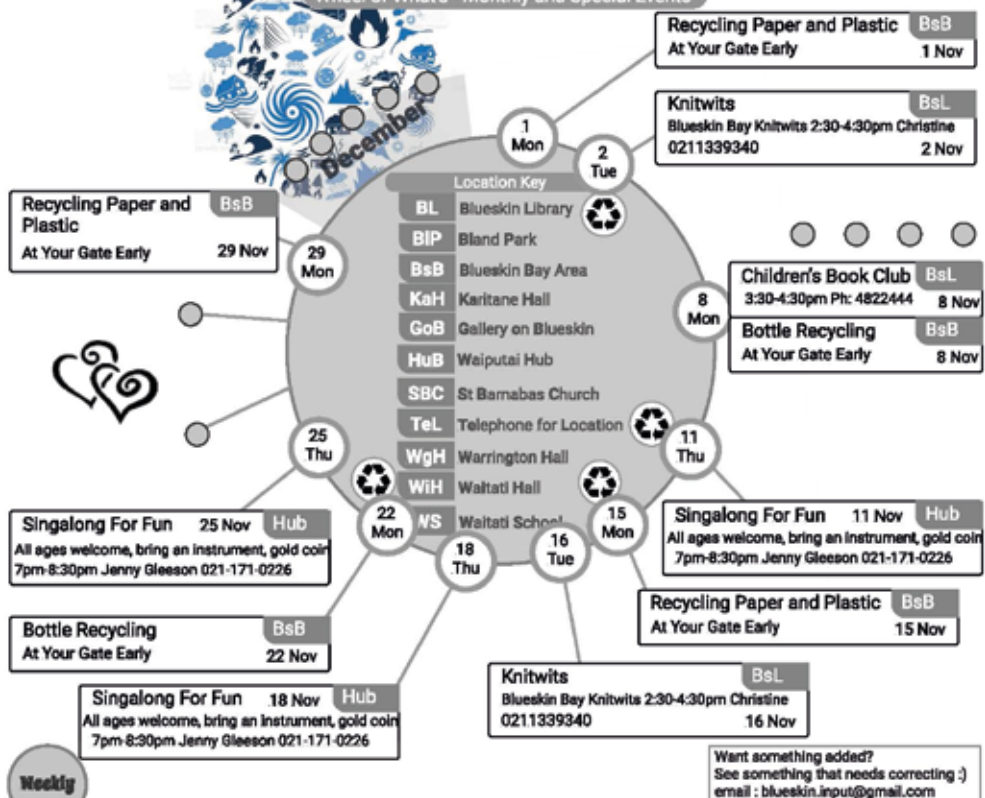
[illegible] - Monthly and Special Events

December

Recycling Paper and Plastic BsB
At Your Gate Early 1 Nov

Knitwits BsL
Blueskin Bay Knitwits 2:30-4:30pm Christine 0211339340 2 Nov

1 Mon

2 Tue

Location Key

| | |
|---|---|
| BL | Blueskin Library |
| BIP | Bland Park |
| BsB | Blueskin Bay Area |
| KaH | Karitane Hall |
| GoB | Gallery on Blueskin |
| HuB | Waiputai Hub |
| SBC | St Barnabas Church |
| TeL | Telephone for Location |
| WgH | Warrington Hall |
| WiH | Waitati Hall |
| WS | Waitati School |

Recycling Paper and Plastic BsB
At Your Gate Early 29 Nov

29 Mon

Children's Book Club BsL
3:30-4:30pm Ph: 4822444 8 Nov

8 Mon

Bottle Recycling BsB
At Your Gate Early 8 Nov

25 Thu

11 Thu

22 Mon

18 Thu

16 Tue

15 Mon

Singalong For Fun 25 Nov Hub
All ages welcome, bring an instrument, gold coin
7pm-8:30pm Jenny Gleeson 021-171-0226

Singalong For Fun 11 Nov Hub
All ages welcome, bring an instrument, gold coin
7pm-8:30pm Jenny Gleeson 021-171-0226

Recycling Paper and Plastic BsB
At Your Gate Early 15 Nov

Bottle Recycling BsB
At Your Gate Early 22 Nov

Knitwits BsL
Blueskin Bay Knitwits 2:30-4:30pm Christine 0211339340 16 Nov

Singalong For Fun 18 Nov Hub
All ages welcome, bring an instrument, gold coin
7pm-8:30pm Jenny Gleeson 021-171-0226

Weekly

Want something added?
See something that needs correcting :)
email : blueskin.input@gmail.com